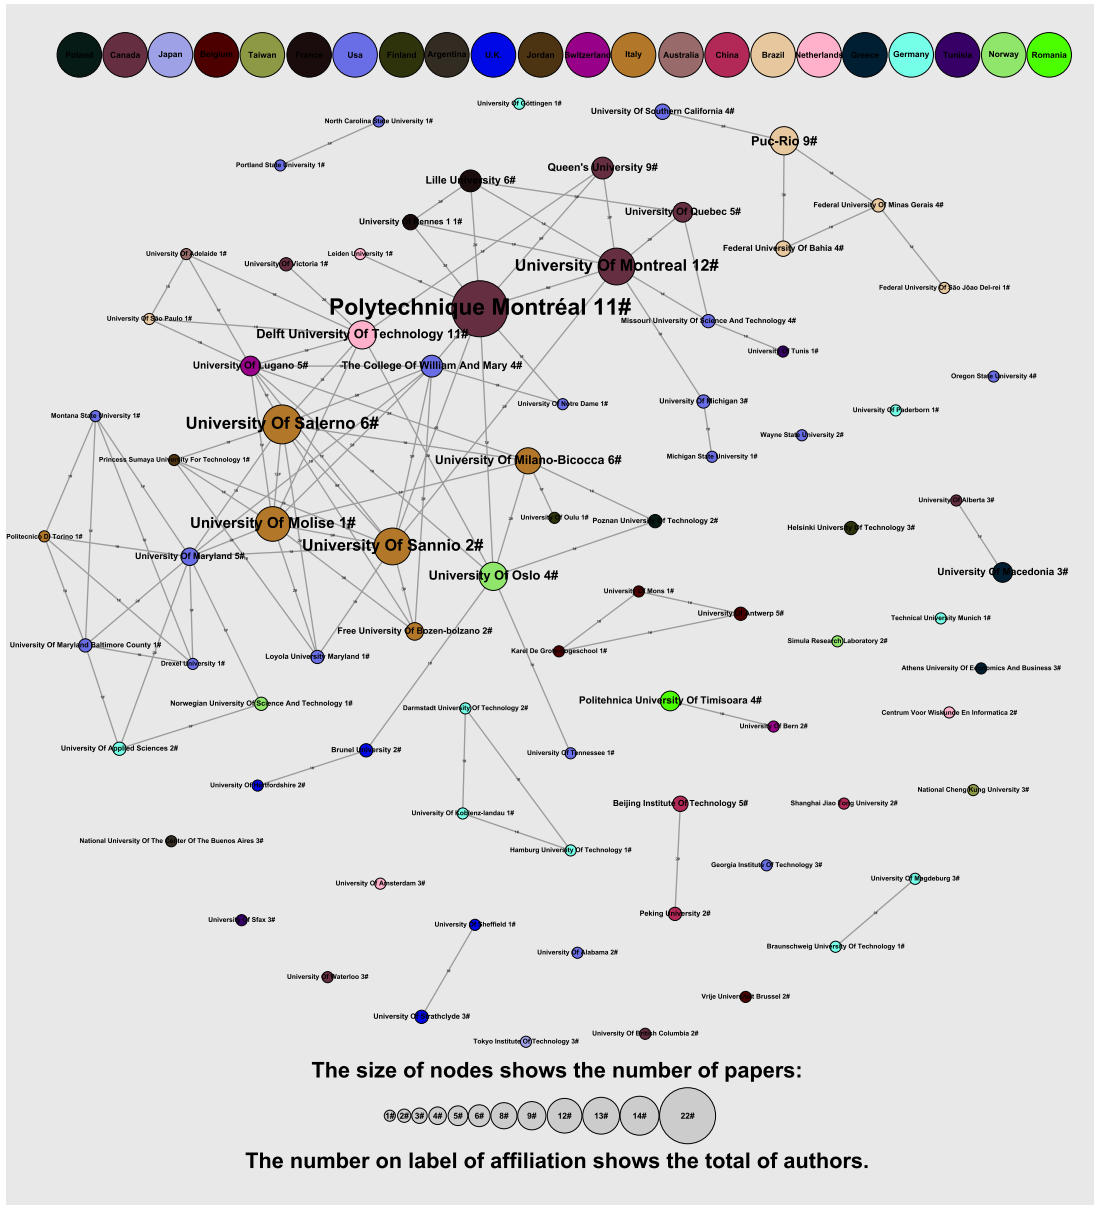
Poland Canada Japan Belgium Taiwan France Usa Finland Argentina U.K. Jordan Switzerland Italy Australia China Brazil Netherlands Greece Germany Tunisia Norway Romania

University Of Göttingen 1#
University Of Southern California 4#
North Carolina State University 1#
Puc-Rio 9#
Portland State University 1#
Queen's University 9#
Lille University 6#
University Of Quebec 5#
Federal University Of Minas Gerais 4#
University Of Rennes 1 1#
Federal University Of Bahia 4#
University Of Adelaide 1#
Leiden University 1#
University Of Montreal 12#
University Of Victoria 1#
Federal University Of São João Del-rei 1#
Polytechnique Montréal 11#
University Of São Paulo 1#
Delft University Of Technology 11#
Missouri University Of Science And Technology 4#
University Of Tunis 1#
University Of Lugano 5#
The College Of William And Mary 4#
Oregon State University 4#
University Of Notre Dame 1#
University Of Michigan 3#
Montana State University 1#
University Of Paderborn 1#
University Of Salerno 6#
Wayne State University 2#
Princess Sumaya University For Technology 1#
University Of Milano-Bicocca 6#
Michigan State University 1#
University Of Alberta 3#
University Of Oulu 1#
Poznan University Of Technology 2#
University Of Molise 1#
Helsinki University Of Technology 3#
Politecnico Di Torino 1#
University Of Sannio 2#
University Of Maryland 5#
University Of Macedonia 3#
University Of Oslo 4#
University Of Mons 1#
Technical University Munich 1#
University Of Antwerp 5#
Free University Of Bozen-bolzano 2#
Simula Research Laboratory 2#
University Of Maryland Baltimore County 1#
Karel De Grote Hogeschool 1#
Loyola University Maryland 1#
Drexel University 1#
Athens University Of Economics And Business 3#
Politehnica University Of Timisoara 4#
Norwegian University Of Science And Technology 1#
Darmstadt University Of Technology 2#
Centrum Voor Wiskunde En Informatica 2#
University Of Bern 2#
University Of Applied Sciences 2#
Brunel University 2#
University Of Tennessee 1#
University Of Hertfordshire 2#
Beijing Institute Of Technology 5#
Shanghai Jiao Tong University 2#
National Cheng Kung University 3#
University Of Koblenz-landau 1#
National University Of The Center Of The Buenos Aires 3#
Hamburg University Of Technology 1#
Georgia Institute Of Technology 3#
University Of Amsterdam 3#
University Of Magdeburg 3#
Peking University 2#
University Of Sfax 3#
University Of Sheffield 1#
Braunschweig University Of Technology 1#
University Of Alabama 2#
University Of Waterloo 3#
Vrije Universiteit Brussel 2#
University Of Strathclyde 3#
University Of British Columbia 2#
Tokyo Institute Of Technology 3#

The size of nodes shows the number of papers:

1# 2# 3# 4# 5# 6# 8# 9# 12# 13# 14# 22#

The number on label of affiliation shows the total of authors.